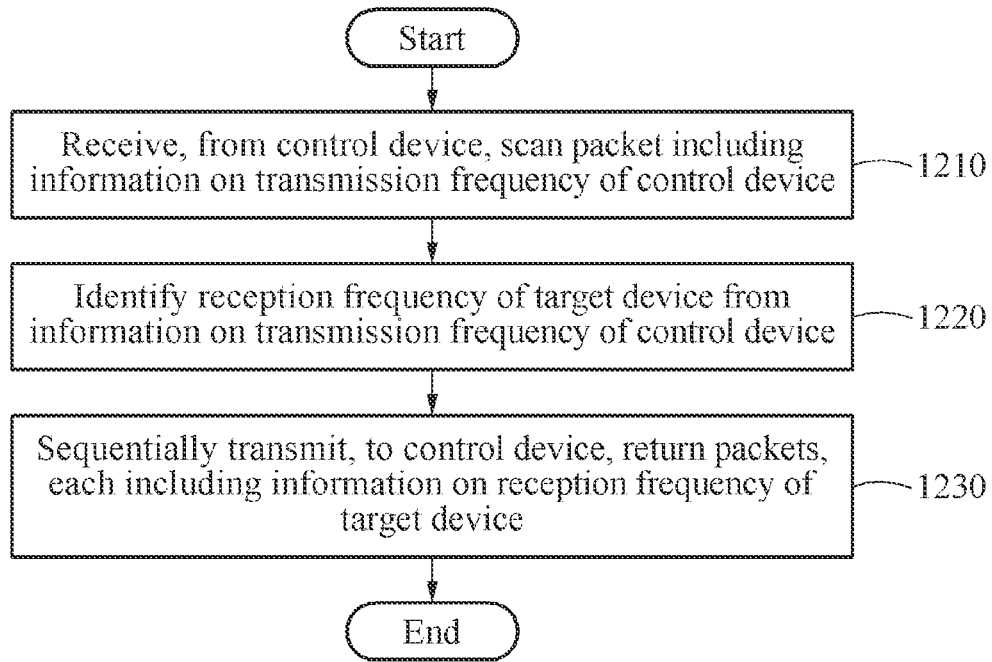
Start

Receive, from control device, scan packet including information on transmission frequency of control device

1210

Identify reception frequency of target device from information on transmission frequency of control device

1220

Sequentially transmit, to control device, return packets, each including information on reception frequency of target device

1230

End